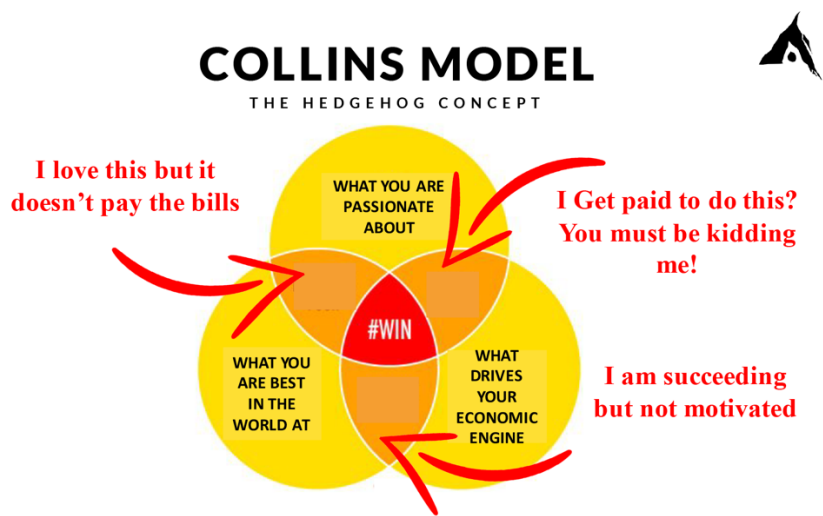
COLLINS MODEL

THE HEDGEHOG CONCEPT

I love this but it doesn't pay the bills

WHAT YOU ARE PASSIONATE ABOUT

I Get paid to do this? You must be kidding me!

#WIN

WHAT YOU ARE BEST IN THE WORLD AT

WHAT DRIVES YOUR ECONOMIC ENGINE

I am succeeding but not motivated